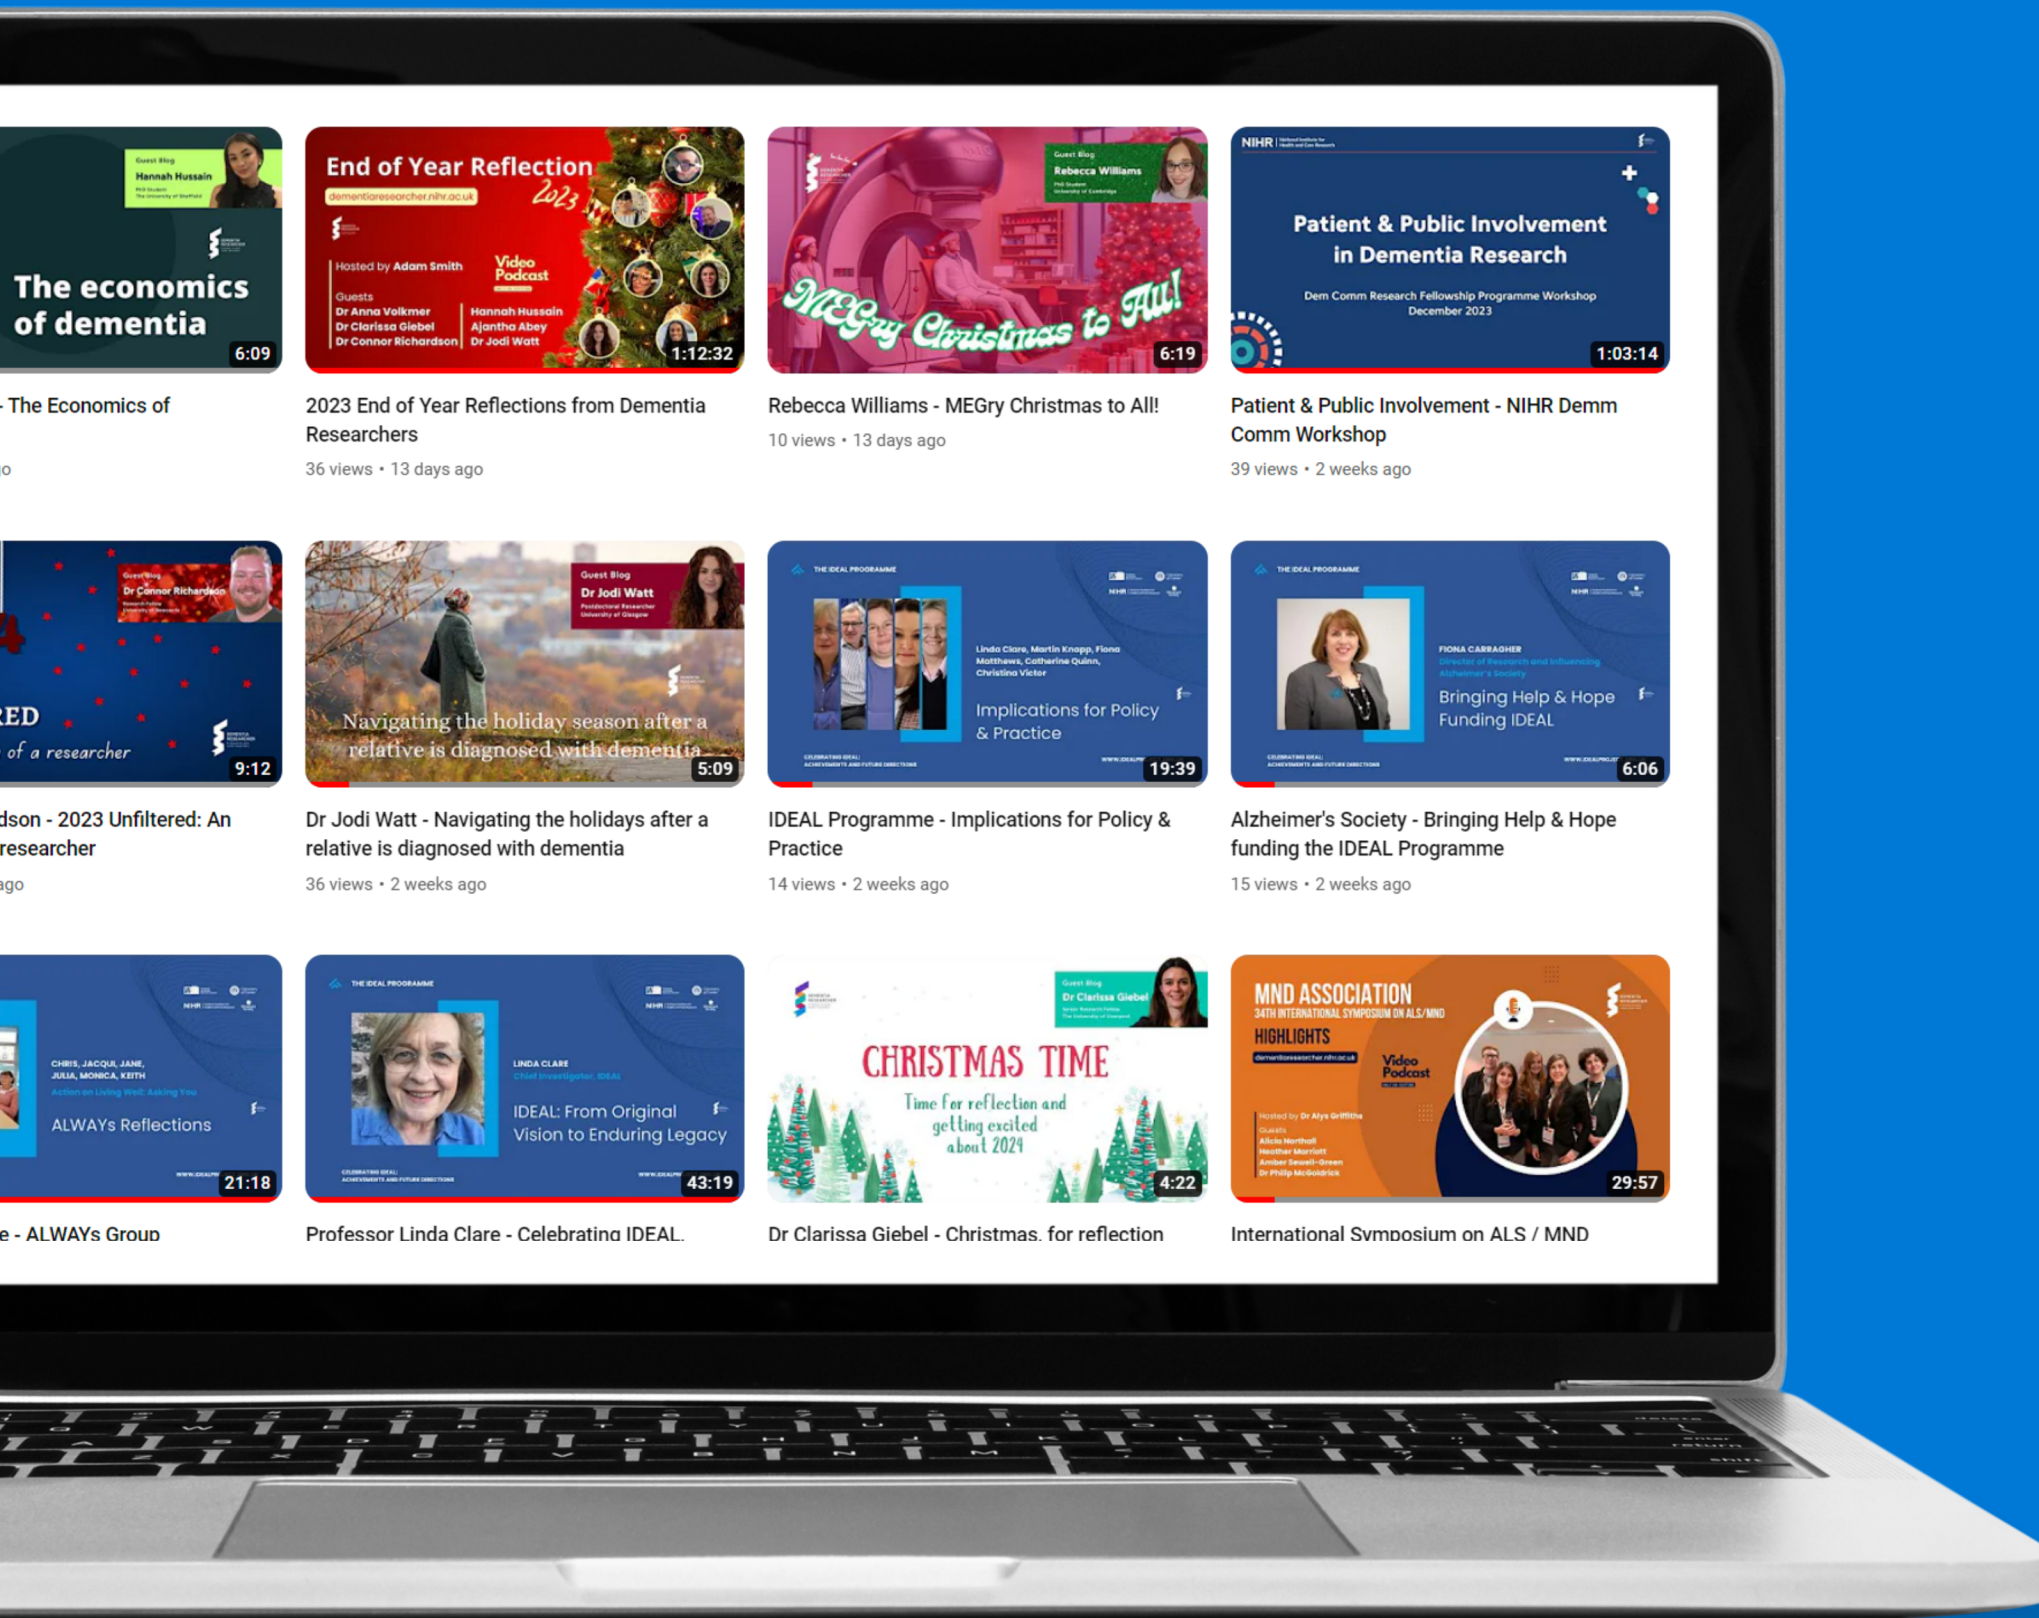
Guest Blog
Hannah Hussain

The economics of dementia
6:09

- The Economics of

o

End of Year Reflection
2023
dementiaresearcher.nihr.ac.uk
Hosted by Adam Smith
Video Podcast
Guests
Dr Anna Volkmer
Dr Clarissa Giebel
Dr Connor Richardson
Hannah Hussain
Ajantha Abey
Dr Jodi Watt
1:12:32

2023 End of Year Reflections from Dementia Researchers
36 views • 13 days ago

Guest Blog
Rebecca Williams
MEGry Christmas to All!
6:19

Rebecca Williams - MEGry Christmas to All!
10 views • 13 days ago

NIHR
Patient & Public Involvement in Dementia Research
Dem Comm Research Fellowship Programme Workshop
December 2023
1:03:14

Patient & Public Involvement - NIHR Demm Comm Workshop
39 views • 2 weeks ago

Guest Blog
Dr Connor Richardson
RED
of a researcher
9:12

dson - 2023 Unfiltered: An researcher
ago

Guest Blog
Dr Jodi Watt
Navigating the holiday season after a relative is diagnosed with dementia
5:09

Dr Jodi Watt - Navigating the holidays after a relative is diagnosed with dementia
36 views • 2 weeks ago

THE IDEAL PROGRAMME
Linda Clare, Martin Knapp, Fiona Matthews, Catherine Quinn, Christina Victor
Implications for Policy & Practice
19:39

IDEAL Programme - Implications for Policy & Practice
14 views • 2 weeks ago

THE IDEAL PROGRAMME
FIONA CARRAGHER
Bringing Help & Hope Funding IDEAL
6:06

Alzheimer's Society - Bringing Help & Hope funding the IDEAL Programme
15 views • 2 weeks ago

CHRIS, JACQUI, JANE, JULIA, MONICA, KEITH
ALWAYs Reflections
21:18

e - ALWAYs Group

THE IDEAL PROGRAMME
LINDA CLARE
IDEAL: From Original Vision to Enduring Legacy
43:19

Professor Linda Clare - Celebrating IDEAL.

Guest Blog
Dr Clarissa Giebel
CHRISTMAS TIME
Time for reflection and getting excited about 2024
4:22

Dr Clarissa Giebel - Christmas, for reflection

MND ASSOCIATION
34TH INTERNATIONAL SYMPOSIUM ON ALS/MND
HIGHLIGHTS
Video Podcast
Hosted by Dr Alys Griffiths
Guests
Alicia Northall
Heather Marriott
Amber Sewell-Green
Dr Philip McGoldrick
29:57

International Symposium on ALS / MND